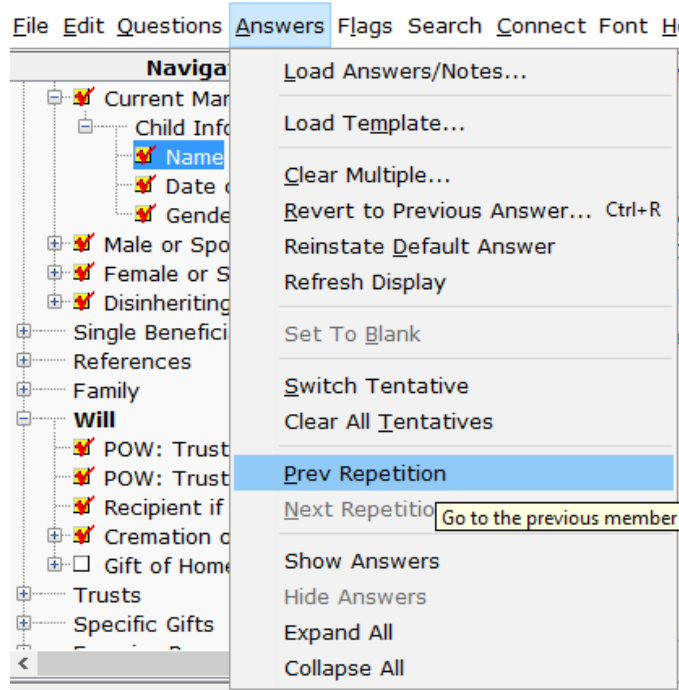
File Edit Questions Answers Flags Search Connect Font H

Navigat

Current Mar
Child Info
Name
Date c
Gende
Male or Spo
Female or S
Disinheriting
Single Benefici
References
Family
Will
POW: Trust
POW: Trust
Recipient if
Cremation c
Gift of Home
Trusts
Specific Gifts

Load Answers/Notes...
Load Template...
Clear Multiple...
Revert to Previous Answer... Ctrl+R
Reinstate Default Answer
Refresh Display
Set To Blank
Switch Tentative
Clear All Tentatives
Prev Repetition
Next Repetitio
Go to the previous member
Show Answers
Hide Answers
Expand All
Collapse All